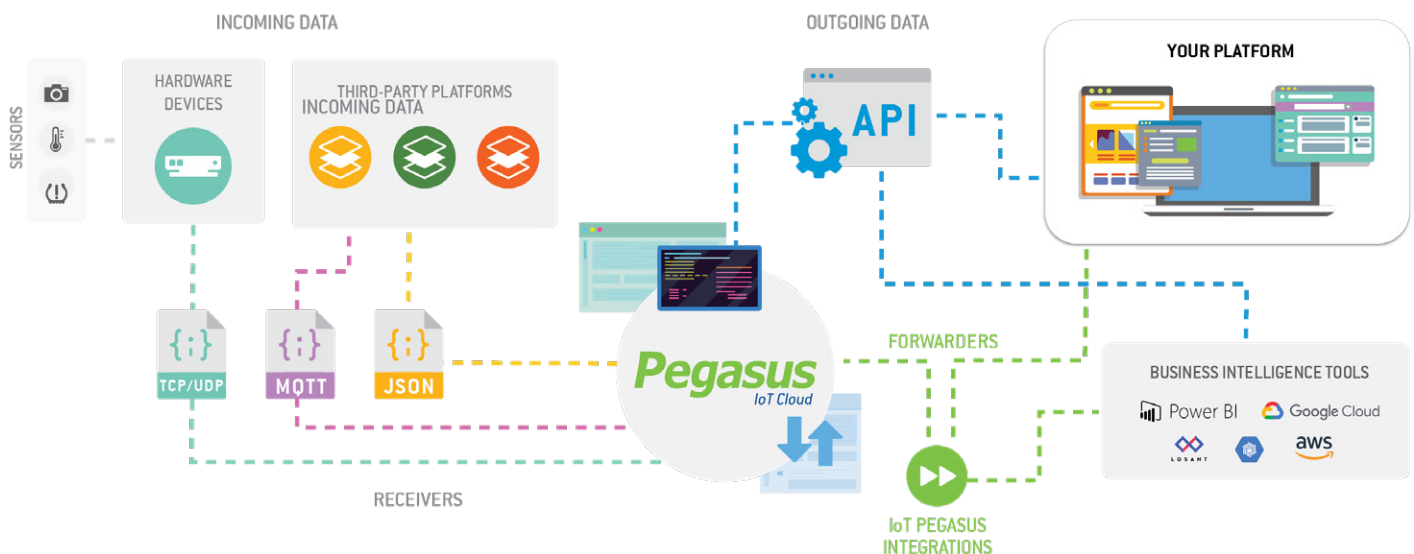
INCOMING DATA

OUTGOING DATA

YOUR PLATFORM

SENSORS

HARDWARE DEVICES

THIRD-PARTY PLATFORMS INCOMING DATA

API

{:} TCP/UDP

{:} MQTT

{:} JSON

Pegasus IoT Cloud

FORWARDERS

BUSINESS INTELLIGENCE TOOLS

Power BI

Google Cloud

LOSANT

aws

RECEIVERS

IoT PEGASUS INTEGRATIONS